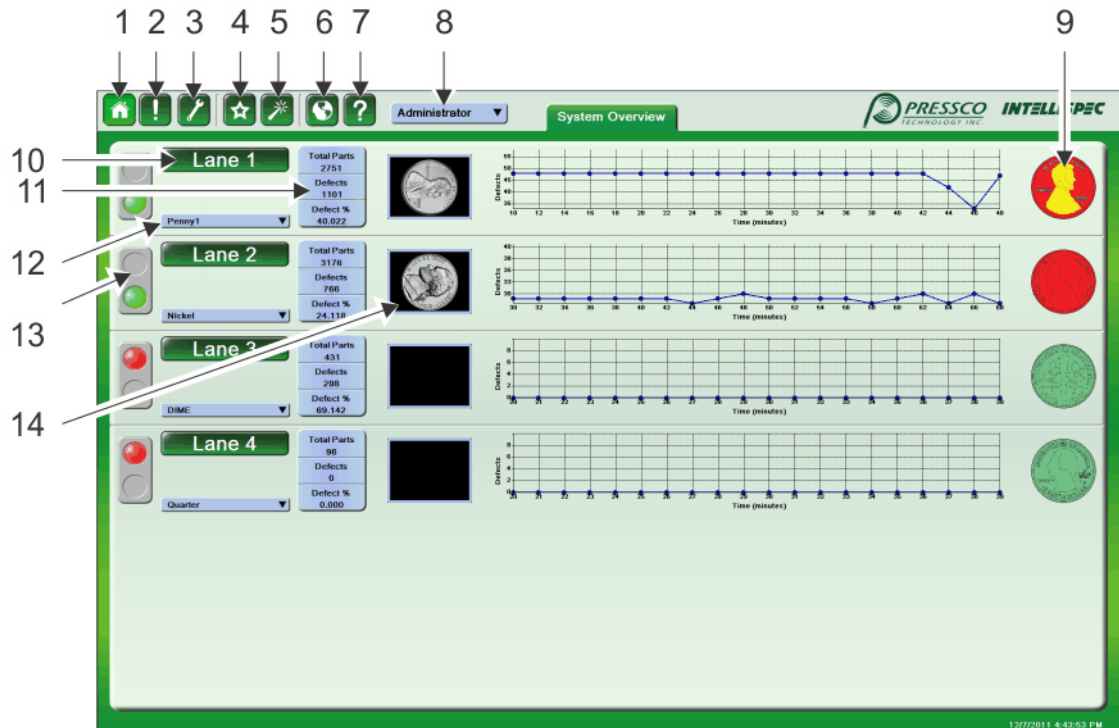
1 2 3 4 5 6 7 8 9

Administrator

System Overview

PRESSCO TECHNOLOGY INC.

INTELLISPEC

10 11 12 13 14

Lane 1

Total Parts 2751

Defects 1101

Defect % 40.022

Penny1

Defects

55 50 45 40 35

10 12 14 16 18 20 22 24 26 28 30 32 34 36 38 40 42 44 46 48

Time (minutes)

Lane 2

Total Parts 3176

Defects 766

Defect % 24.118

Nickel

Defects

40 35 30 25 20 15 10 5

30 32 34 36 38 40 42 44 46 48 50 52 54 56 58 60 62 64 66 68

Time (minutes)

Lane 3

Total Parts 431

Defects 298

Defect % 69.142

DIME

Defects

8 6 4 2 0

20 21 22 23 24 25 26 27 28 29 30 31 32 33 34 35 36 37 38 39

Time (minutes)

Lane 4

Total Parts 96

Defects 0

Defect % 0.000

Quarter

Defects

8 6 4 2 0

20 21 22 23 24 25 26 27 28 29 30 31 32 33 34 35 36 37 38 39

Time (minutes)

12/7/2011 4:43:53 PM